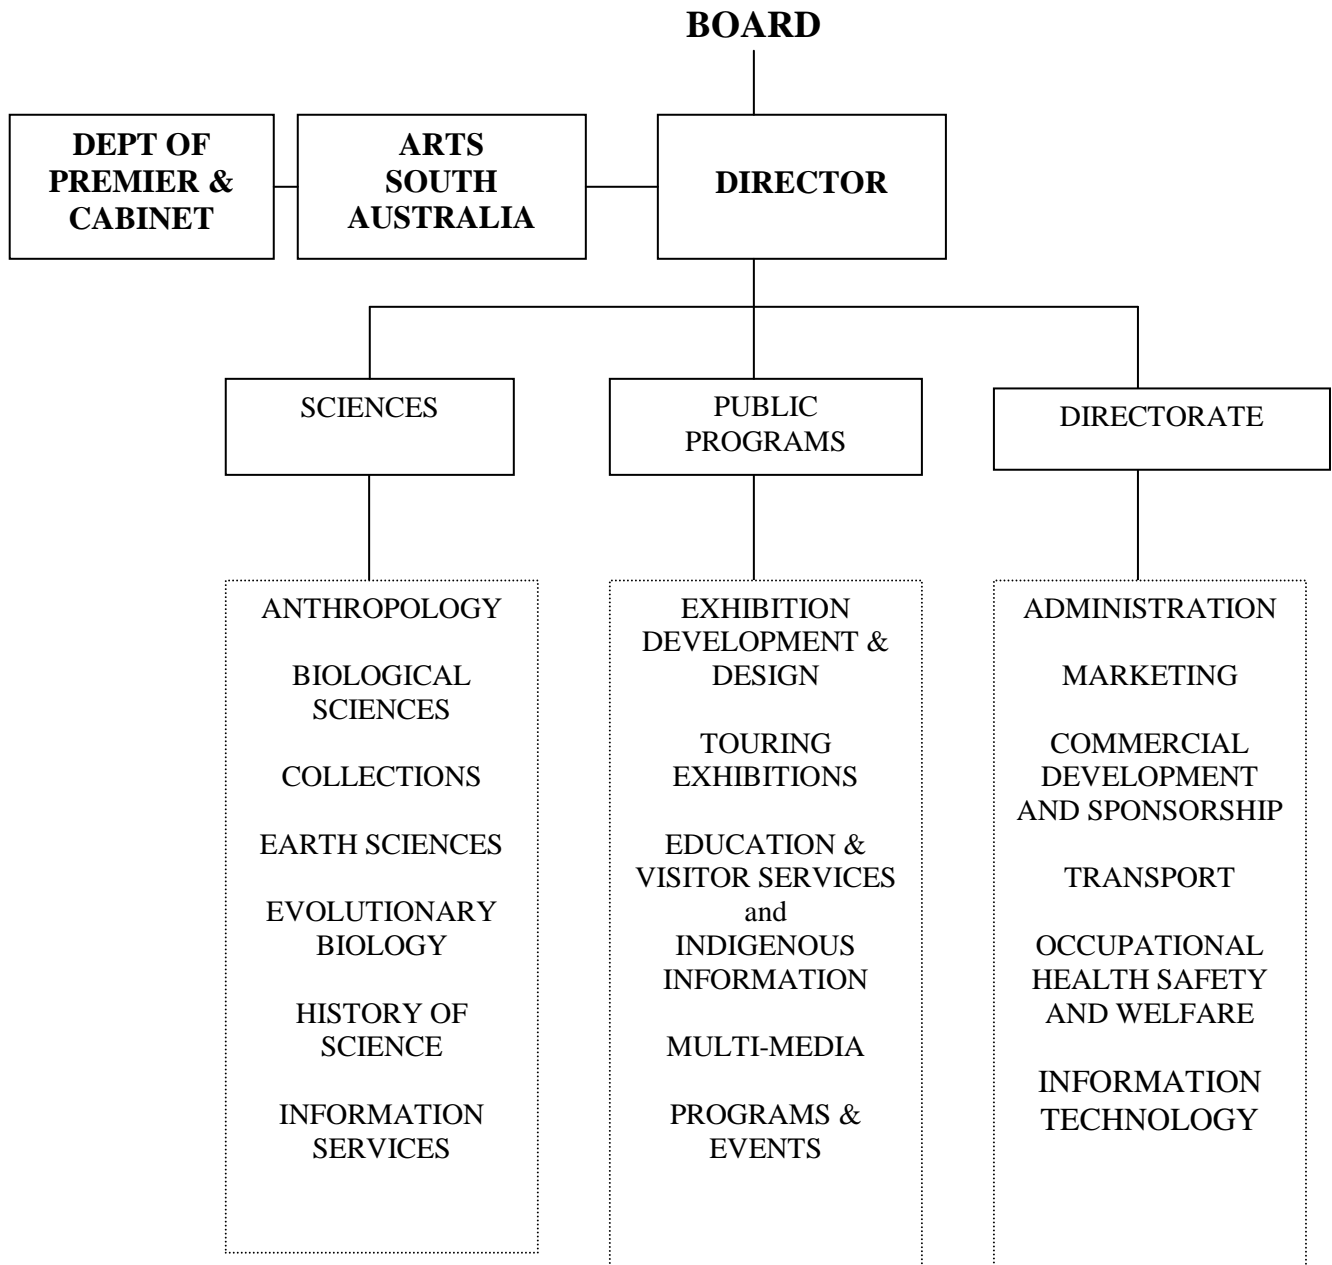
BOARD

DEPT OF PREMIER & CABINET

ARTS SOUTH AUSTRALIA

DIRECTOR

SCIENCES

PUBLIC PROGRAMS

DIRECTORATE

ANTHROPOLOGY

BIOLOGICAL SCIENCES

COLLECTIONS

EARTH SCIENCES

EVOLUTIONARY BIOLOGY

HISTORY OF SCIENCE

INFORMATION SERVICES

EXHIBITION DEVELOPMENT & DESIGN

TOURING EXHIBITIONS

EDUCATION & VISITOR SERVICES and INDIGENOUS INFORMATION

MULTI-MEDIA

PROGRAMS & EVENTS

ADMINISTRATION

MARKETING

COMMERCIAL DEVELOPMENT AND SPONSORSHIP

TRANSPORT

OCCUPATIONAL HEALTH SAFETY AND WELFARE

INFORMATION TECHNOLOGY